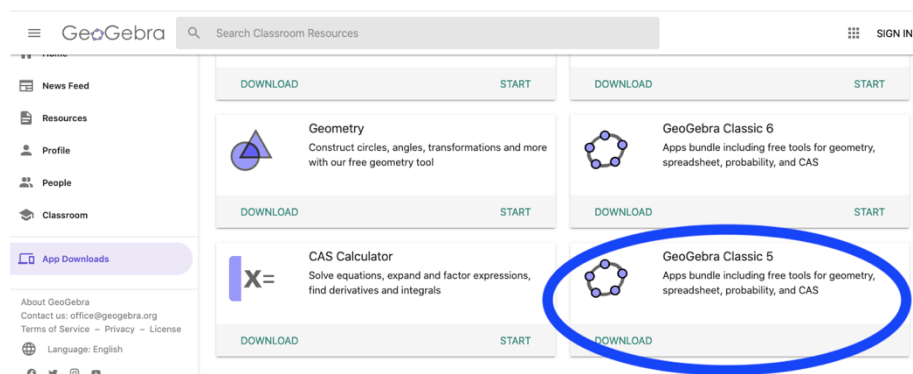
GeoGebra
Search Classroom Resources
SIGN IN

Home
News Feed
Resources
Profile
People
Classroom
App Downloads

About GeoGebra
Contact us: office@geogebra.org
Terms of Service – Privacy – License
Language: English

DOWNLOAD
START

DOWNLOAD
START

Geometry
Construct circles, angles, transformations and more with our free geometry tool
DOWNLOAD
START

GeoGebra Classic 6
Apps bundle including free tools for geometry, spreadsheet, probability, and CAS
DOWNLOAD
START

X=
CAS Calculator
Solve equations, expand and factor expressions, find derivatives and integrals
DOWNLOAD
START

GeoGebra Classic 5
Apps bundle including free tools for geometry, spreadsheet, probability, and CAS
DOWNLOAD